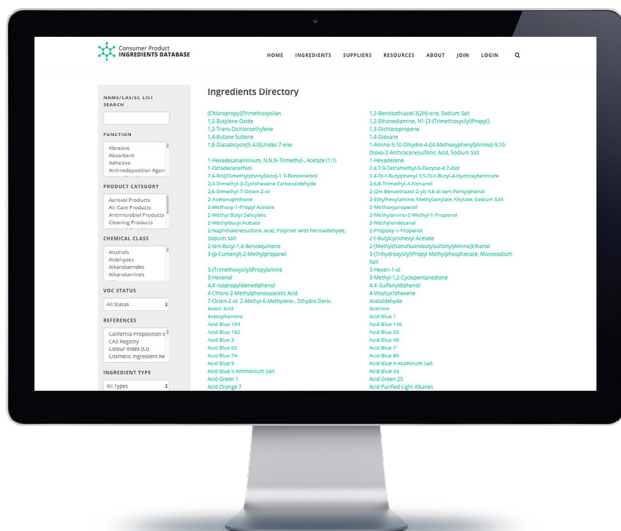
Consumer Product
INGREDIENTS DATABASE

HOME INGREDIENTS SUPPLIERS RESOURCES ABOUT JOIN LOGIN

NAME/CAS/EC LIST SEARCH

FUNCTION
Abrasive
Absorbent
Adhesive
Anti-redeposition Agent

PRODUCT CATEGORY
Aerosol Products
Air Care Products
Antimicrobial Products
Cleaning Products

CHEMICAL CLASS
Alcohols
Aldehydes
Alkanolamides
Alkanolamines

VOC STATUS
All Status

REFERENCES
California Proposition 65
CAS Registry
Labour Index (LI)
Cosmetic Ingredient Review

INGREDIENT TYPE
All types

Ingredients Directory

(Chloropropyl)Trimethoxysilan
1,2-Butylene Oxide
1,2-Trans-Dichloroethylene
1,4-Butane Sultone
1,8-Diazabicyclo[5.4.0]Undec-7-ene

1-Hexadecanaminium, N,N,N-Trimethyl-, Acetate (1:1)
1-Octadecanethiol
2,4-Bis[(Dimethylphenyl)Amino]-1,3-Benzenediol
2,4-Dimethyl-3-Cyclohexene Carboxaldehyde
2,6-Dimethyl-7-Octen-2-ol
2-Acetonaphthone
2-Methoxy-1-Propyl Acetate
2-Methyl Butyl Salicylate
2-Methylbutyl Acetate
2-Naphthalenesulfonic Acid, Polymer with Formaldehyde, Sodium Salt
2-tert-Butyl-1,4-Benzoquinone
3-(p-Cumenyl)-2-Methylpropanal

3-(Trimethoxysilyl)Propylamine
3-Hexenol
4,4'-Isopropylidenediphenol
4-Chloro-2-Methylphenoxyacetic Acid
7-Octen-2-ol, 2-Methyl-6-Methylene-, Dihydro Deriv.
Acetic Acid
Acetophenone
Acid Blue 104
Acid Blue 182
Acid Blue 3
Acid Blue 62
Acid Blue 74
Acid Blue 9
Acid Blue 9 Ammonium Salt
Acid Green 1
Acid Orange 7

1,2-Benzisothiazol-3(2H)-one, Sodium Salt
1,2-Ethanediamine, N1-[3-(Trimethoxysilyl)Propyl]-
1,3-Dichloropropene
1,4-Dioxane
1-Amino-9,10-Dihydro-4-[(4-Methoxyphenyl)Amino]-9,10-Dioxo-2-Anthracenesulfonic Acid, Sodium Salt
1-Hexadecene
2,4,7,9-Tetramethyl-5-Decyne-4,7-diol
2,4-Di-t-Butylphenyl 3,5-Di-t-Butyl-4-Hydroxybenzoate
2,6,8-Trimethyl-4-Nonanol
2-((H-Benzimidazol-2-yl)-1,4-di-tert-Pentylphenol
2-Ethylhexylamine, Methyloxirane Alkylate, Sodium Salt
2-Methoxypropanol
2-Methylamino-2-Methyl-1-Propanol
2-Methylpentanal
2-Propoxy-1-Propanol
2-t-Butylcyclohexyl Acetate
2-[Methyl(Nonafluorobutylsulfonyl)Amino]Ethanol
3-(Trihydroxysilyl)Propyl Methylphosphonate, Monosodium Salt
3-Hexen-1-ol
3-Methyl-1,2-Cyclopentanedione
4,4'-Sulfonyldiphenol
4-Vinylcyclohexene
Acetaldehyde
Acetone
Acid Blue 1
Acid Blue 145
Acid Blue 25
Acid Blue 40
Acid Blue 7
Acid Blue 80
Acid Blue 9 Aluminum Salt
Acid Blue 93
Acid Green 25
Acid Purified Light Alkanes